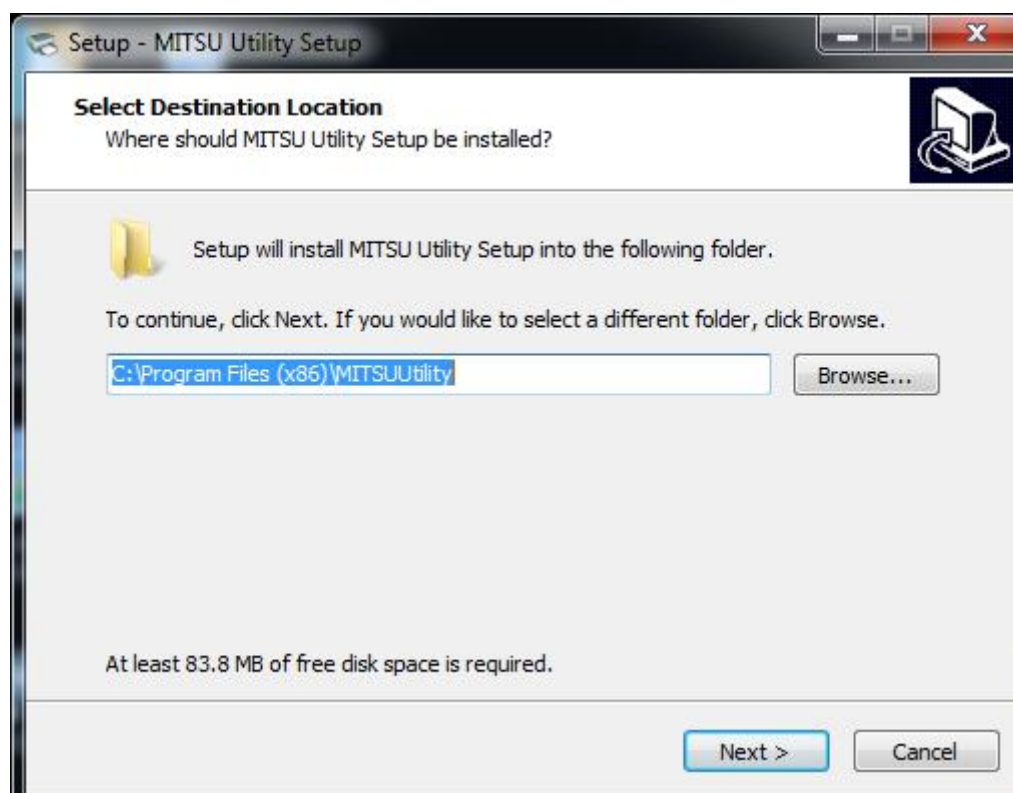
Setup - MITSU Utility Setup

Select Destination Location
Where should MITSU Utility Setup be installed?

Setup will install MITSU Utility Setup into the following folder.

To continue, click Next. If you would like to select a different folder, click Browse.

C:\Program Files (x86)\MITSUUtility

Browse...

At least 83.8 MB of free disk space is required.

Next >

Cancel